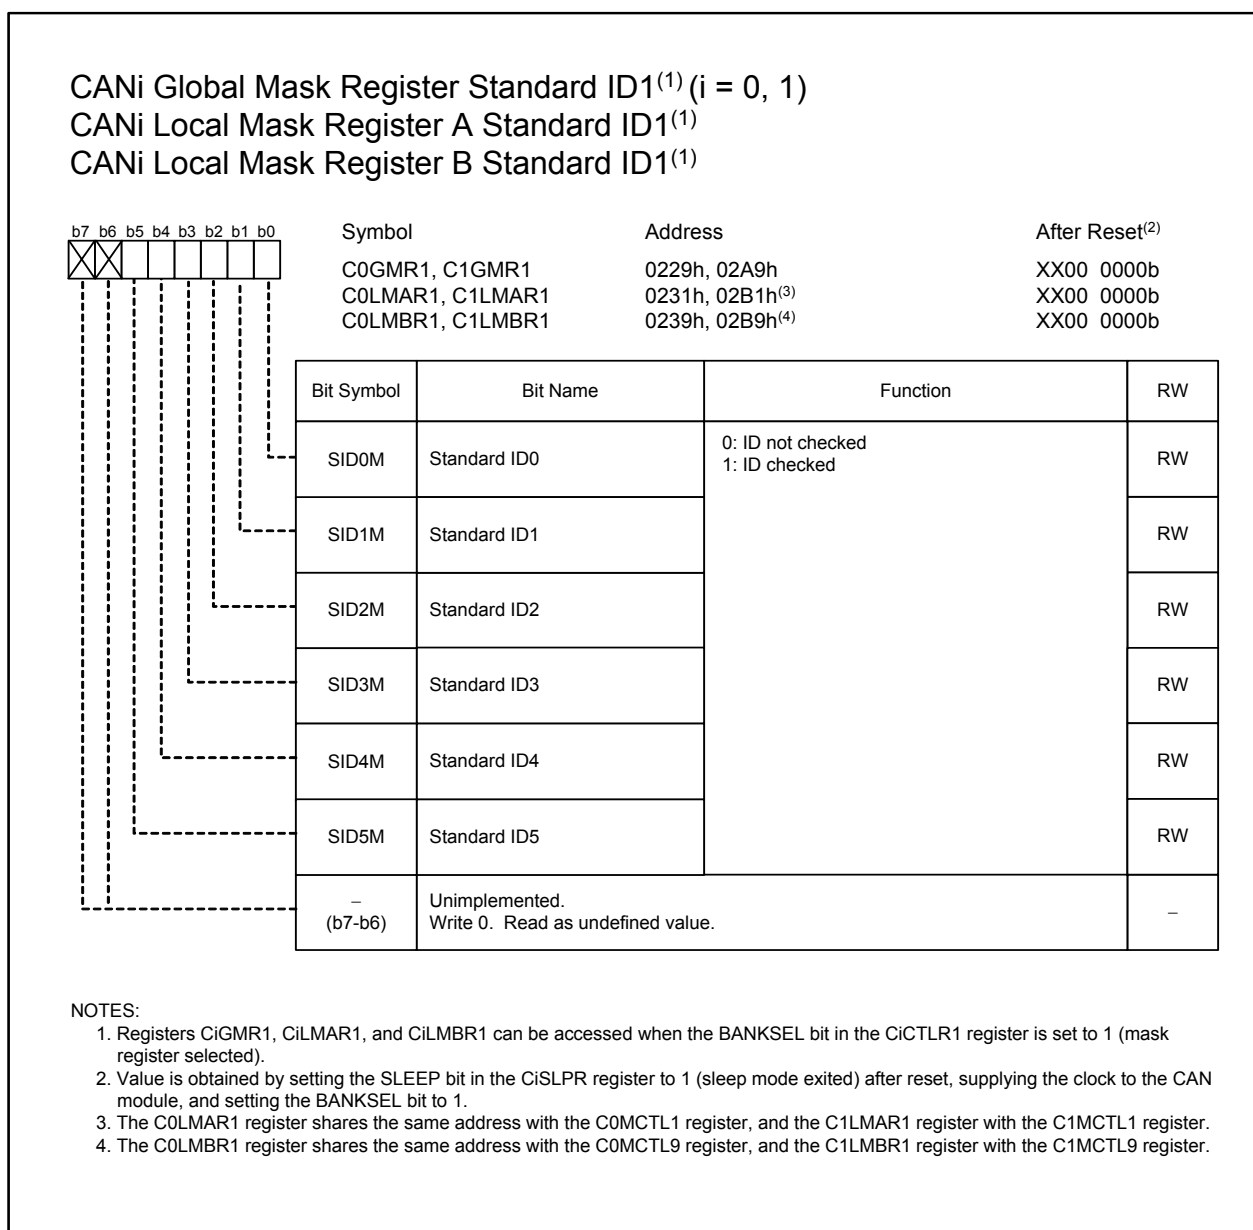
CANi Global Mask Register Standard ID1$^{(1)}$ (i = 0, 1)
CANi Local Mask Register A Standard ID1$^{(1)}$
CANi Local Mask Register B Standard ID1$^{(1)}$

b7 b6 b5 b4 b3 b2 b1 b0

| Symbol | Address | After Reset$^{(2)}$ |
|---|---|---|
| C0GMR1, C1GMR1 | 0229h, 02A9h | XX00 0000b |
| C0LMAR1, C1LMAR1 | 0231h, 02B1h$^{(3)}$ | XX00 0000b |
| C0LMBR1, C1LMBR1 | 0239h, 02B9h$^{(4)}$ | XX00 0000b |

| Bit Symbol | Bit Name | Function | RW |
|---|---|---|---|
| SID0M | Standard ID0 | 0: ID not checked<br>1: ID checked | RW |
| SID1M | Standard ID1 | | RW |
| SID2M | Standard ID2 | | RW |
| SID3M | Standard ID3 | | RW |
| SID4M | Standard ID4 | | RW |
| SID5M | Standard ID5 | | RW |
| – (b7-b6) | Unimplemented. Write 0. Read as undefined value. | | – |

NOTES:
1. Registers CiGMR1, CiLMAR1, and CiLMBR1 can be accessed when the BANKSEL bit in the CiCTLR1 register is set to 1 (mask register selected).
2. Value is obtained by setting the SLEEP bit in the CiSLPR register to 1 (sleep mode exited) after reset, supplying the clock to the CAN module, and setting the BANKSEL bit to 1.
3. The C0LMAR1 register shares the same address with the C0MCTL1 register, and the C1LMAR1 register with the C1MCTL1 register.
4. The C0LMBR1 register shares the same address with the C0MCTL9 register, and the C1LMBR1 register with the C1MCTL9 register.